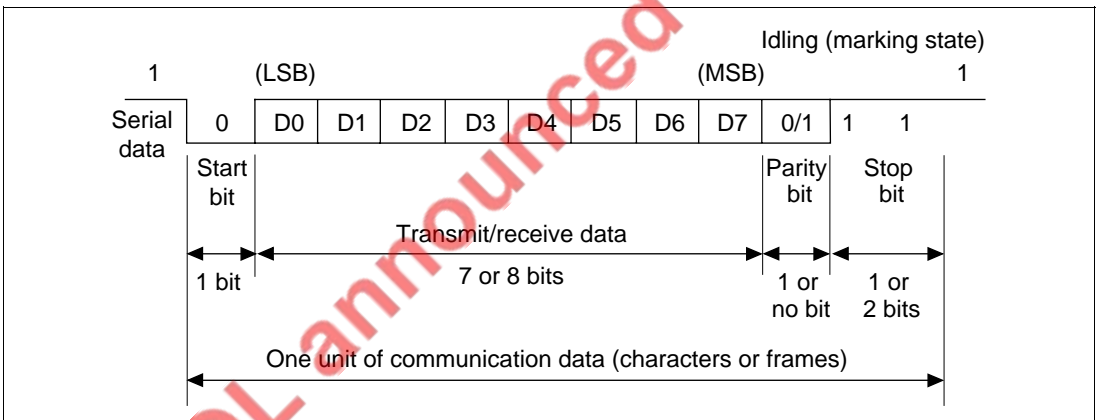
Idling (marking state)
1 (LSB) (MSB) 1

Serial data 0 D0 D1 D2 D3 D4 D5 D6 D7 0/1 1 1

Start bit

Parity bit

Stop bit

Transmit/receive data

1 bit

7 or 8 bits

1 or no bit

1 or 2 bits

One unit of communication data (characters or frames)

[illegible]Lannounced